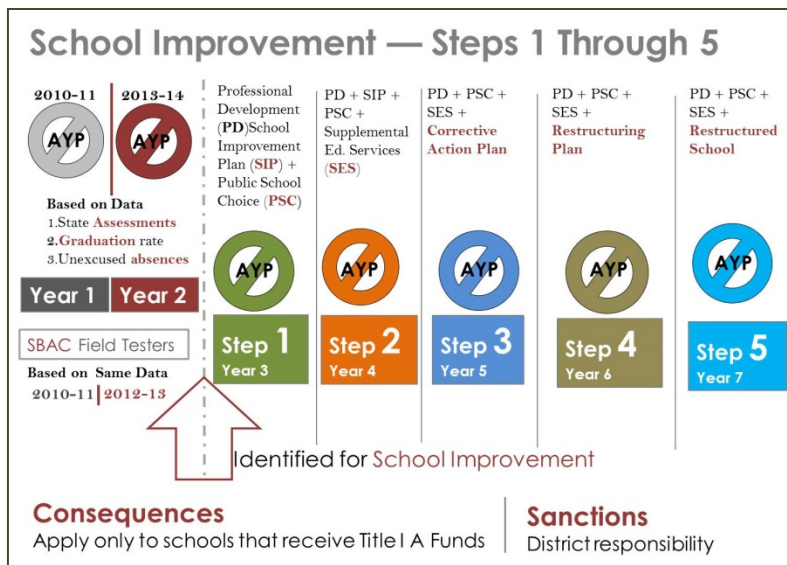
School Improvement — Steps 1 Through 5

2010-11 | 2013-14

AYP AYP

Based on Data
1. State Assessments
2. Graduation rate
3. Unexcused absences

Year 1 | Year 2

SBAC Field Testers

Based on Same Data
2010-11 | 2012-13

Professional Development (PD) School Improvement Plan (SIP) + Public School Choice (PSC)

AYP

Step 1
Year 3

PD + SIP + PSC + Supplemental Ed. Services (SES)

AYP

Step 2
Year 4

PD + PSC + SES + Corrective Action Plan

AYP

Step 3
Year 5

PD + PSC + SES + Restructuring Plan

AYP

Step 4
Year 6

PD + PSC + SES + Restructured School

AYP

Step 5
Year 7

Identified for School Improvement

Consequences
Apply only to schools that receive Title I A Funds

Sanctions
District responsibility